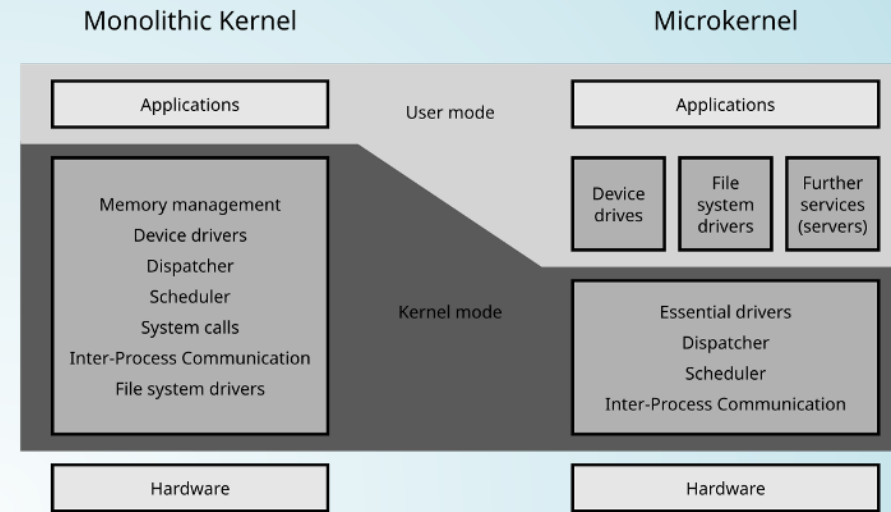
Monolithic Kernel

Microkernel

Applications

User mode

Applications

Memory management
Device drivers
Dispatcher
Scheduler
System calls
Inter-Process Communication
File system drivers

Device drives

File system drivers

Further services (servers)

Kernel mode

Essential drivers
Dispatcher
Scheduler
Inter-Process Communication

Hardware

Hardware